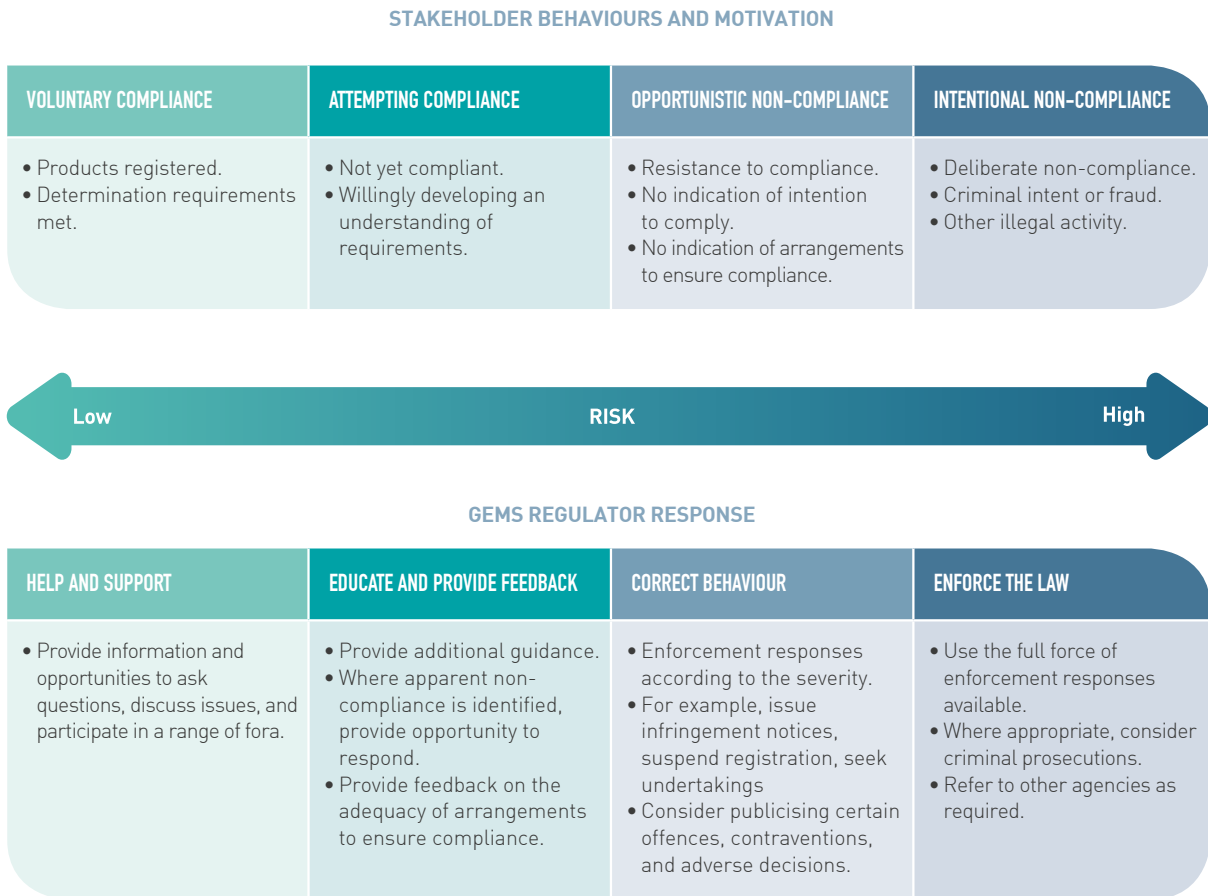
STAKEHOLDER BEHAVIOURS AND MOTIVATION

| VOLUNTARY COMPLIANCE | ATTEMPTING COMPLIANCE | OPPORTUNISTIC NON-COMPLIANCE | INTENTIONAL NON-COMPLIANCE |
|---|---|---|---|
| • Products registered. • Determination requirements met. | • Not yet compliant. • Willingly developing an understanding of requirements. | • Resistance to compliance. • No indication of intention to comply. • No indication of arrangements to ensure compliance. | • Deliberate non-compliance. • Criminal intent or fraud. • Other illegal activity. |

Low RISK High

GEMS REGULATOR RESPONSE

| HELP AND SUPPORT | EDUCATE AND PROVIDE FEEDBACK | CORRECT BEHAVIOUR | ENFORCE THE LAW |
|---|---|---|---|
| • Provide information and opportunities to ask questions, discuss issues, and participate in a range of fora. | • Provide additional guidance. • Where apparent non-compliance is identified, provide opportunity to respond. • Provide feedback on the adequacy of arrangements to ensure compliance. | • Enforcement responses according to the severity. • For example, issue infringement notices, suspend registration, seek undertakings • Consider publicising certain offences, contraventions, and adverse decisions. | • Use the full force of enforcement responses available. • Where appropriate, consider criminal prosecutions. • Refer to other agencies as required. |